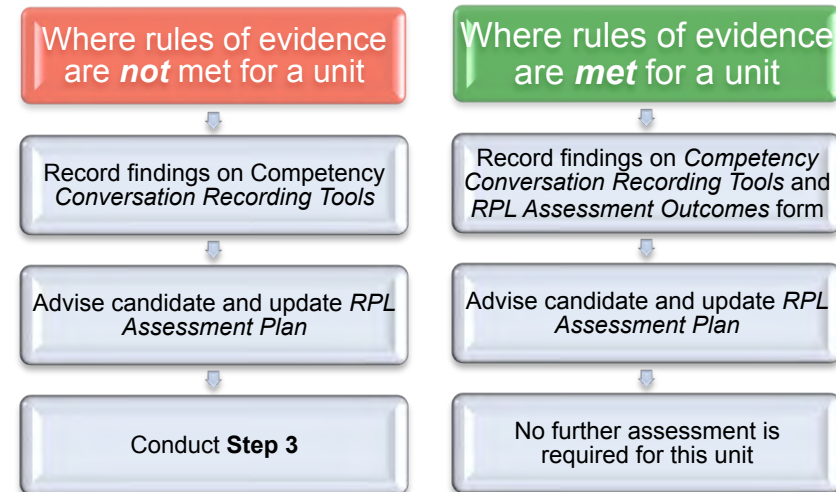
Where rules of evidence are *not* met for a unit

Record findings on Competency *Conversation Recording Tools*

Advise candidate and update *RPL Assessment Plan*

Conduct **Step 3**

Where rules of evidence are *met* for a unit

Record findings on *Competency Conversation Recording Tools* and *RPL Assessment Outcomes* form

Advise candidate and update *RPL Assessment Plan*

No further assessment is required for this unit